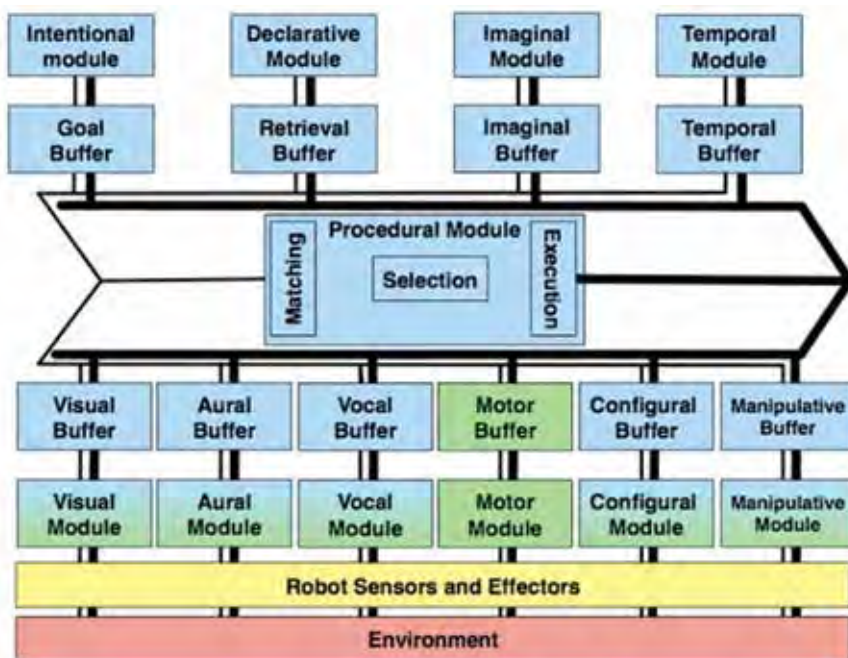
Intentional module

Declarative Module

Imaginal Module

Temporal Module

Goal Buffer

Retrieval Buffer

Imaginal Buffer

Temporal Buffer

Procedural Module

Matching

Selection

Execution

Visual Buffer

Aural Buffer

Vocal Buffer

Motor Buffer

Configural Buffer

Manipulative Buffer

Visual Module

Aural Module

Vocal Module

Motor Module

Configural Module

Manipulative Module

Robot Sensors and Effectors

Environment